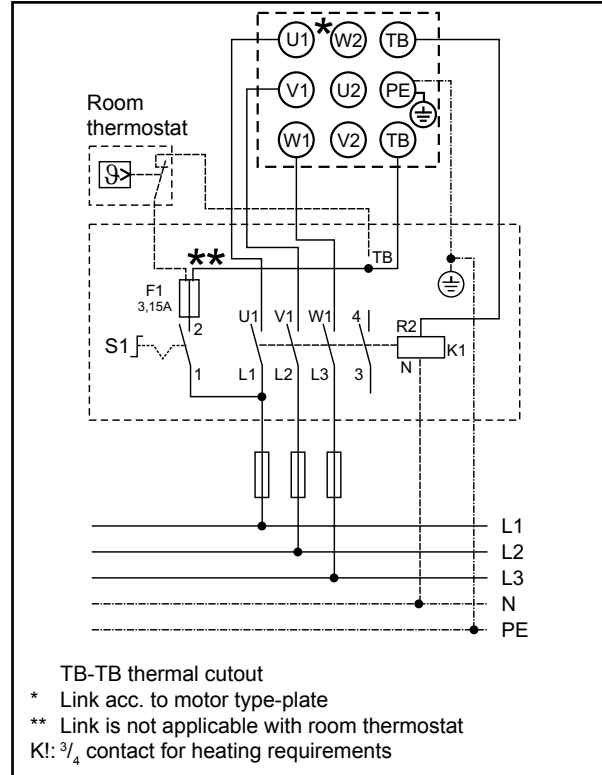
U1 * W2 TB
V1 U2 PE
W1 V2 TB

Room thermostat

$\vartheta$>

TB

**

F1
3,15A

2

U1 V1 W1 4

R2

S1

K1

N

1 L1 L2 L3 3

L1
L2
L3
N
PE

TB-TB thermal cutout
* Link acc. to motor type-plate
** Link is not applicable with room thermostat
K!: $^3/_4$ contact for heating requirements